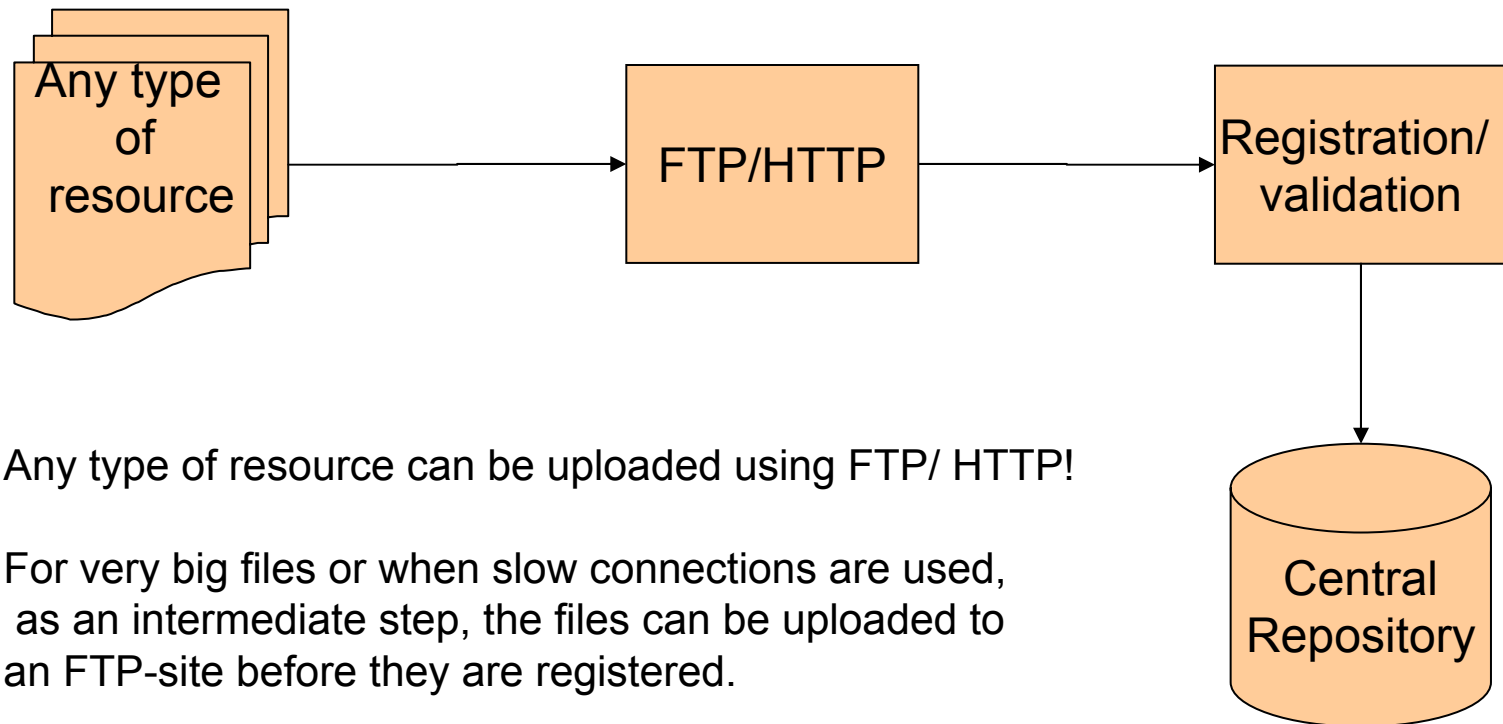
Any type of resource

FTP/HTTP

Registration/ validation

Central Repository

Any type of resource can be uploaded using FTP/ HTTP!

For very big files or when slow connections are used, as an intermediate step, the files can be uploaded to an FTP-site before they are registered.